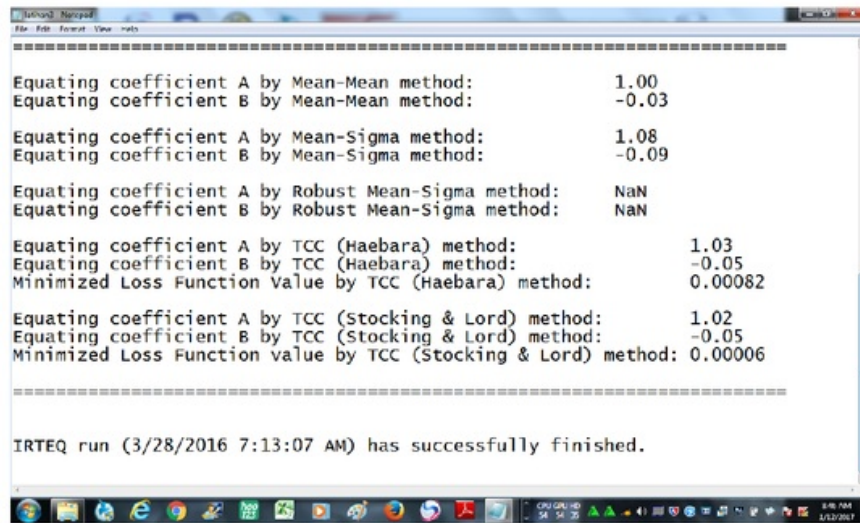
Iatinon2 - Notepad
File Edit Format View Help

===============================================================================

Equating coefficient A by Mean-Mean method:            1.00
Equating coefficient B by Mean-Mean method:            -0.03

Equating coefficient A by Mean-Sigma method:           1.08
Equating coefficient B by Mean-Sigma method:           -0.09

Equating coefficient A by Robust Mean-Sigma method:    NaN
Equating coefficient B by Robust Mean-Sigma method:    NaN

Equating coefficient A by TCC (Haebara) method:               1.03
Equating coefficient B by TCC (Haebara) method:               -0.05
Minimized Loss Function Value by TCC (Haebara) method:        0.00082

Equating coefficient A by TCC (Stocking & Lord) method:       1.02
Equating coefficient B by TCC (Stocking & Lord) method:       -0.05
Minimized Loss Function Value by TCC (Stocking & Lord) method: 0.00006

===============================================================================

IRTEQ run (3/28/2016 7:13:07 AM) has successfully finished.

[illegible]